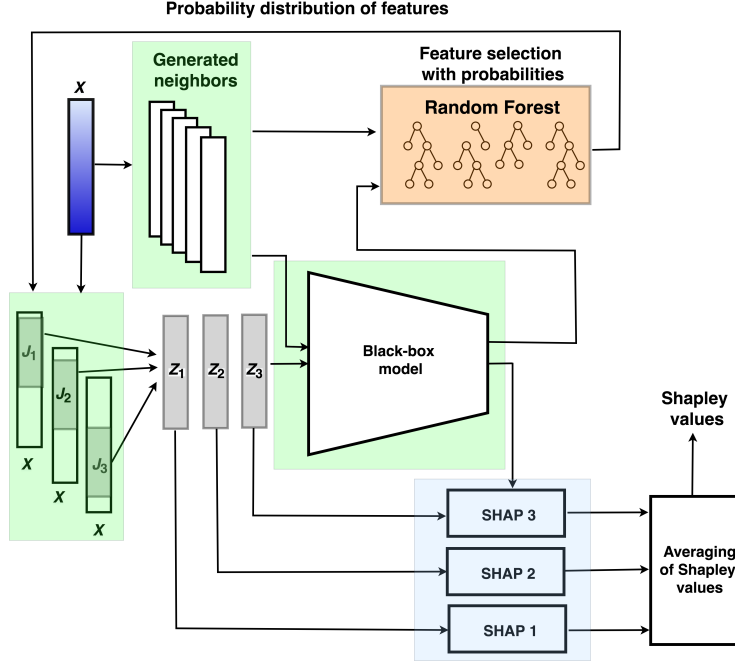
Probability distribution of features

Generated neighbors

Feature selection with probabilities

Random Forest

$X$

$J_1$

$J_2$

$J_3$

$X$

$X$

$X$

$Z_1$

$Z_2$

$Z_3$

Black-box model

Shapley values

SHAP 3

SHAP 2

SHAP 1

Averaging of Shapley values